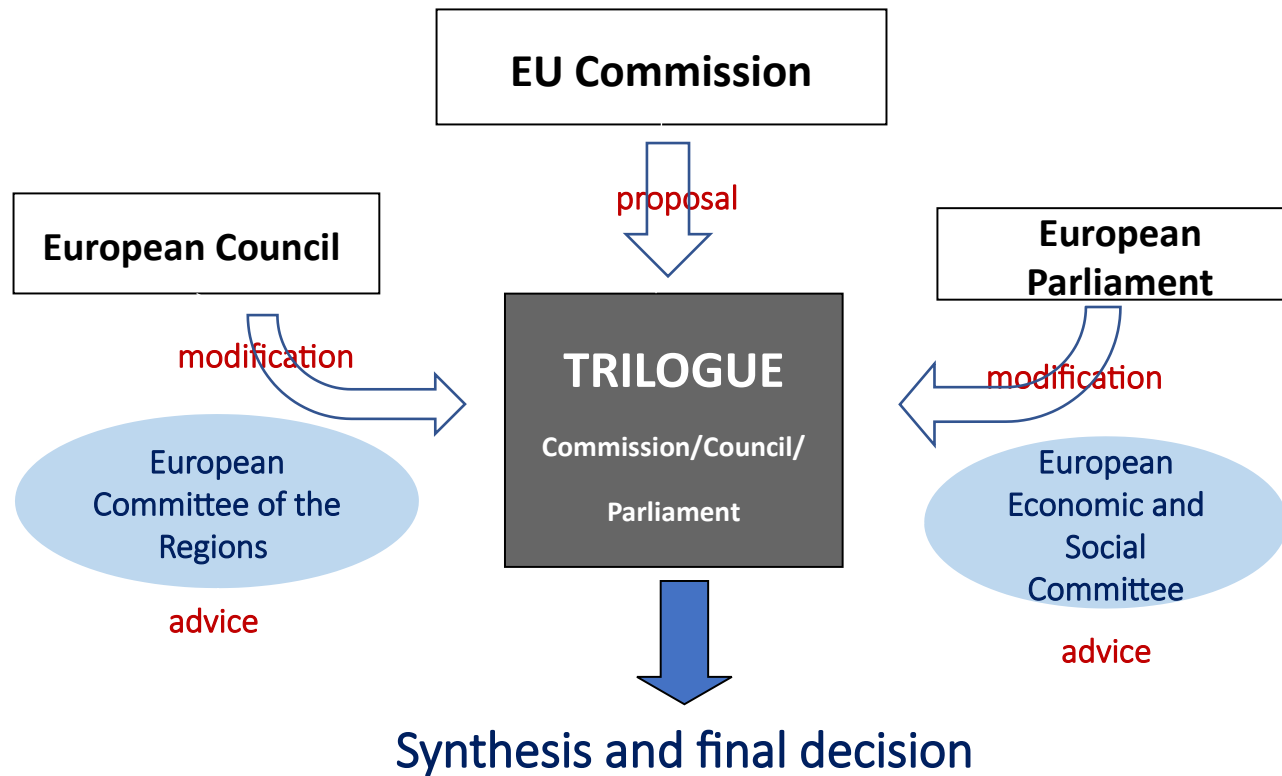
EU Commission

proposal

European Council

European Parliament

modification

TRILOGUE

Commission/Council/

Parliament

modification

European Committee of the Regions

advice

European Economic and Social Committee

advice

Synthesis and final decision